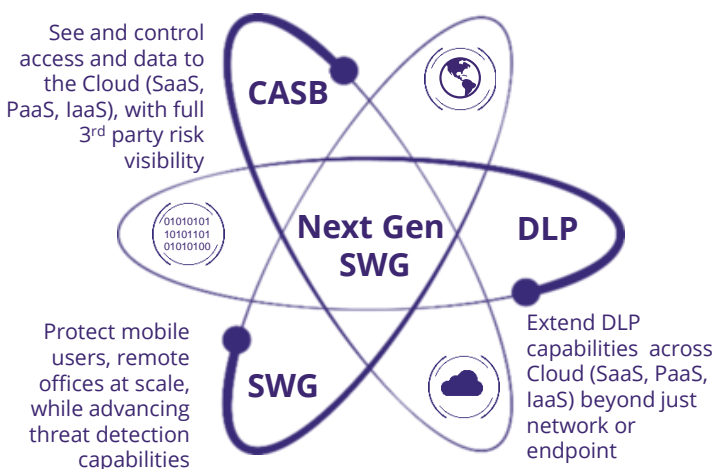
See and control access and data to the Cloud (SaaS, PaaS, IaaS), with full 3rd party risk visibility

CASB

01010101
10101101
01010100

Next Gen SWG

DLP

Protect mobile users, remote offices at scale, while advancing threat detection capabilities

SWG

Extend DLP capabilities across Cloud (SaaS, PaaS, IaaS) beyond just network or endpoint